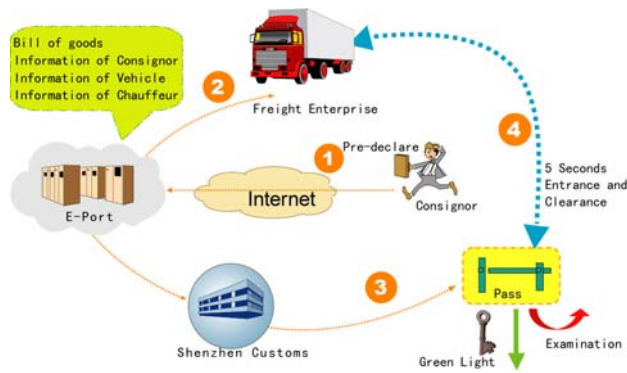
Bill of goods
Information of Consignor
Information of Vehicle
Information of Chauffeur

2

Freight Enterprise

1

Pre-declare

4

5 Seconds Entrance and Clearance

Internet

E-Port

Consignor

3

Pass

Shenzhen Customs

Green Light

Examination